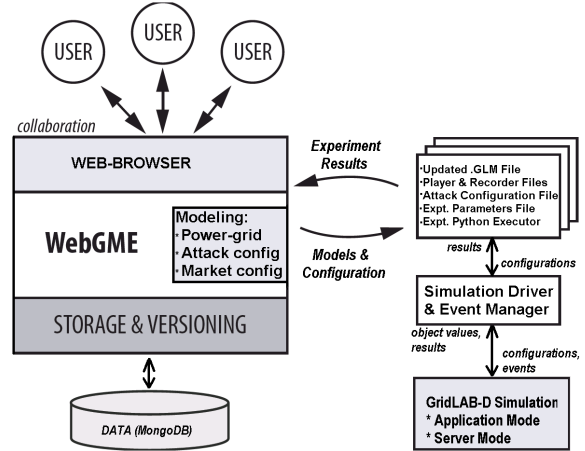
USER

USER

USER

collaboration

WEB-BROWSER

WebGME

Modeling:
· Power-grid
· Attack config
· Market config

STORAGE & VERSIONING

DATA (MongoDB)

Experiment Results

Models & Configuration

·Updated .GLM File
·Player & Recorder Files
·Attack Configuration File
·Expt. Parameters File
·Expt. Python Executor

results

configurations

Simulation Driver & Event Manager

object values, results

configurations, events

GridLAB-D Simulation
* Application Mode
* Server Mode